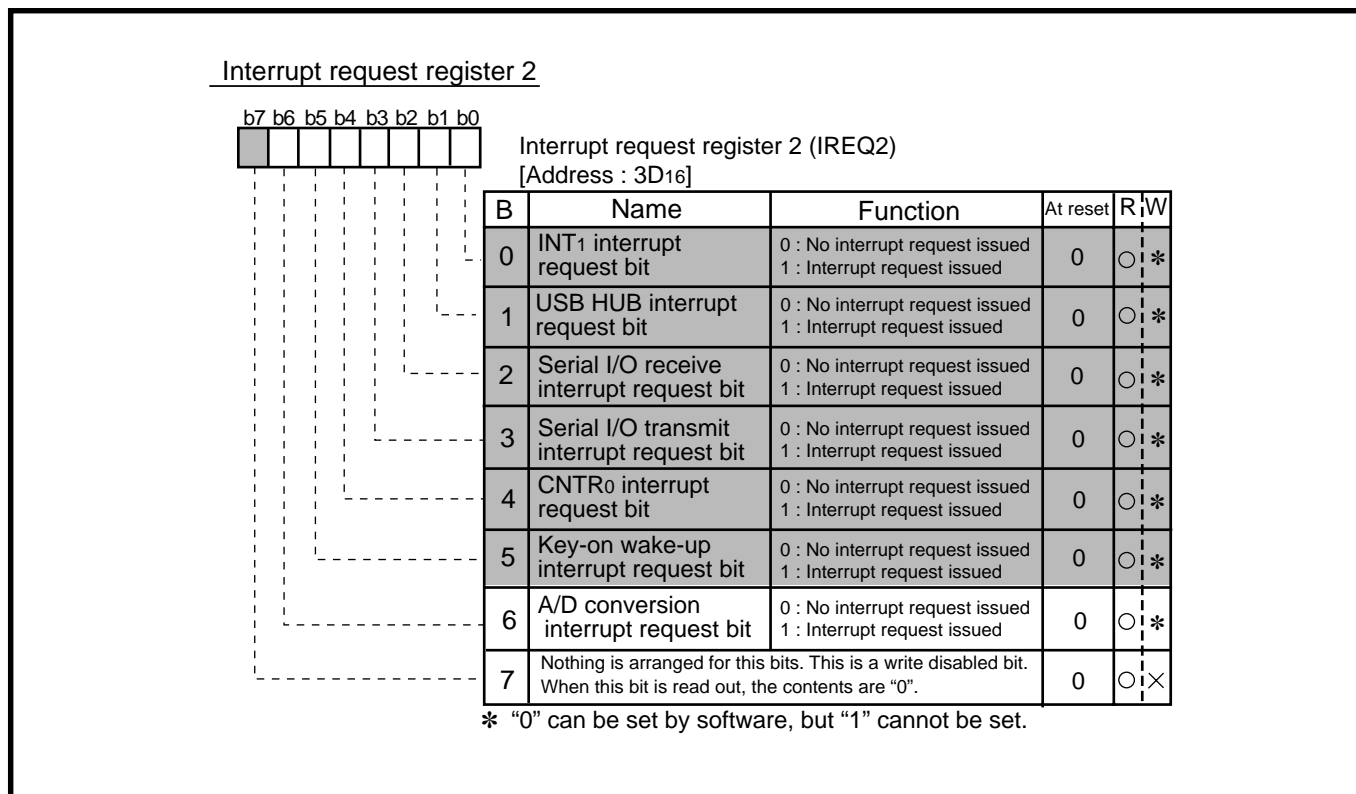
Interrupt request register 2

b7 b6 b5 b4 b3 b2 b1 b0

Interrupt request register 2 (IREQ2)
[Address : $3D_{16}$]

| B | Name | Function | At reset | R | W |
|---|---|---|---|---|---|
| 0 | $INT_1$ interrupt request bit | 0 : No interrupt request issued<br>1 : Interrupt request issued | 0 | ○ | ✻ |
| 1 | USB HUB interrupt request bit | 0 : No interrupt request issued<br>1 : Interrupt request issued | 0 | ○ | ✻ |
| 2 | Serial I/O receive interrupt request bit | 0 : No interrupt request issued<br>1 : Interrupt request issued | 0 | ○ | ✻ |
| 3 | Serial I/O transmit interrupt request bit | 0 : No interrupt request issued<br>1 : Interrupt request issued | 0 | ○ | ✻ |
| 4 | $CNTR_0$ interrupt request bit | 0 : No interrupt request issued<br>1 : Interrupt request issued | 0 | ○ | ✻ |
| 5 | Key-on wake-up interrupt request bit | 0 : No interrupt request issued<br>1 : Interrupt request issued | 0 | ○ | ✻ |
| 6 | A/D conversion interrupt request bit | 0 : No interrupt request issued<br>1 : Interrupt request issued | 0 | ○ | ✻ |
| 7 | Nothing is arranged for this bits. This is a write disabled bit. When this bit is read out, the contents are "0". | | 0 | ○ | × |

✻ "0" can be set by software, but "1" cannot be set.